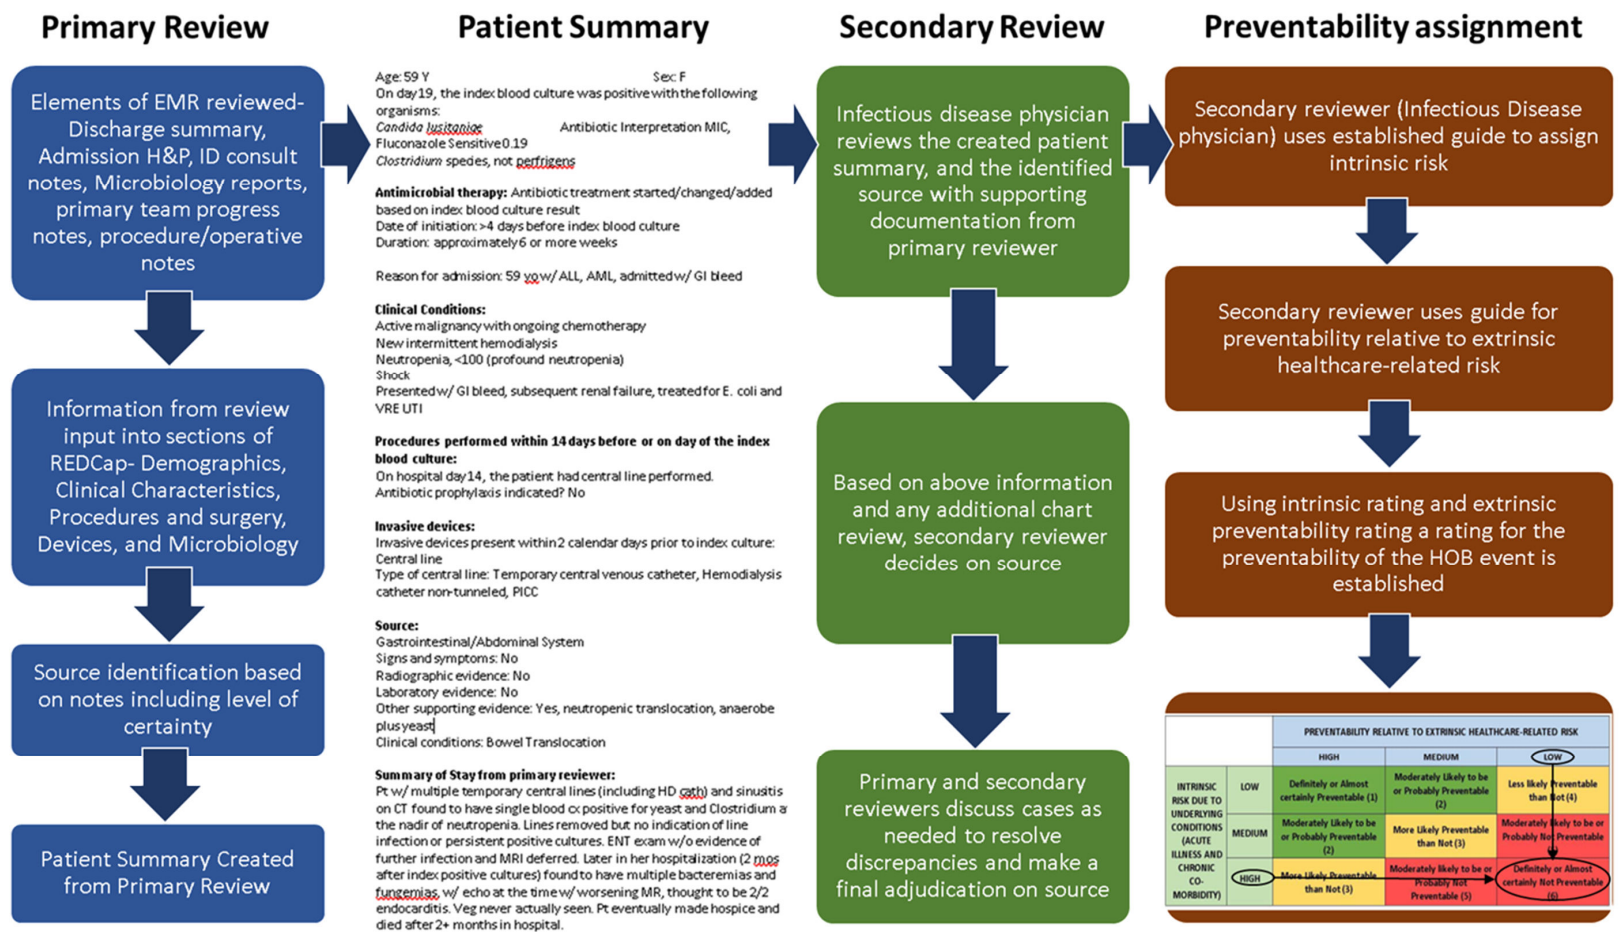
Primary Review

Elements of EMR reviewed- Discharge summary, Admission H&P, ID consult notes, Microbiology reports, primary team progress notes, procedure/operative notes

Information from review input into sections of REDCap- Demographics, Clinical Characteristics, Procedures and surgery, Devices, and Microbiology

Source identification based on notes including level of certainty

Patient Summary Created from Primary Review

Patient Summary

Age: 59 Y Sex: F
On day 19, the index blood culture was positive with the following organisms:
Candida lusitaniae Antibiotic Interpretation MIC,
Fluconazole Sensitive 0.19
Clostridium species, not perfringens

Antimicrobial therapy: Antibiotic treatment started/changed/added based on index blood culture result
Date of initiation: >4 days before index blood culture
Duration: approximately 6 or more weeks

Reason for admission: 59 yow/ ALL, AML, admitted w/ GI bleed

Clinical Conditions:
Active malignancy with ongoing chemotherapy
New intermittent hemodialysis
Neutropenia, <100 (profound neutropenia)
Shock
Presented w/ GI bleed, subsequent renal failure, treated for E. coli and VRE UTI

Procedures performed within 14 days before or on day of the index blood culture:
On hospital day 14, the patient had central line performed.
Antibiotic prophylaxis indicated? No

Invasive devices:
Invasive devices present within 2 calendar days prior to index culture: Central line
Type of central line: Temporary central venous catheter, Hemodialysis catheter non-tunneled, PICC

Source:
Gastrointestinal/Abdominal System
Signs and symptoms: No
Radiographic evidence: No
Laboratory evidence: No
Other supporting evidence: Yes, neutropenic translocation, anaerobe plus yeast
Clinical conditions: Bowel Translocation

Summary of Stay from primary reviewer:
Pt w/ multiple temporary central lines (including HD cath) and sinusitis on CT found to have single blood cx positive for yeast and Clostridium a the nadir of neutropenia. Lines removed but no indication of line infection or persistent positive cultures. ENT exam w/o evidence of further infection and MRI deferred. Later in her hospitalization (2 mos after index positive cultures) found to have multiple bacteremias and fungemias, w/ echo at the time w/ worsening MR, thought to be 2/2 endocarditis. Veg never actually seen. Pt eventually made hospice and died after 2+ months in hospital.

Secondary Review

Infectious disease physician reviews the created patient summary, and the identified source with supporting documentation from primary reviewer

Based on above information and any additional chart review, secondary reviewer decides on source

Primary and secondary reviewers discuss cases as needed to resolve discrepancies and make a final adjudication on source

Preventability assignment

Secondary reviewer (Infectious Disease physician) uses established guide to assign intrinsic risk

Secondary reviewer uses guide for preventability relative to extrinsic healthcare-related risk

Using intrinsic rating and extrinsic preventability rating a rating for the preventability of the HOB event is established

| | | PREVENTABILITY RELATIVE TO EXTRINSIC HEALTHCARE-RELATED RISK | | |
|---|---|---|---|---|
| | | HIGH | MEDIUM | LOW |
| INTRINSIC RISK DUE TO UNDERLYING CONDITIONS (ACUTE ILLNESS AND CHRONIC CO-MORBIDITY) | LOW | Definitely or Almost certainly Preventable (1) | Moderately Likely to be or Probably Preventable (2) | Less likely Preventable than Not (4) |
| | MEDIUM | Moderately Likely to be or Probably Preventable (2) | More Likely Preventable than Not (3) | Moderately likely to be or Probably Not Preventable |
| | HIGH | More Likely Preventable than Not (3) | Moderately likely to be or Probably Not Preventable (5) | Definitely or Almost certainly Not Preventable (6) |